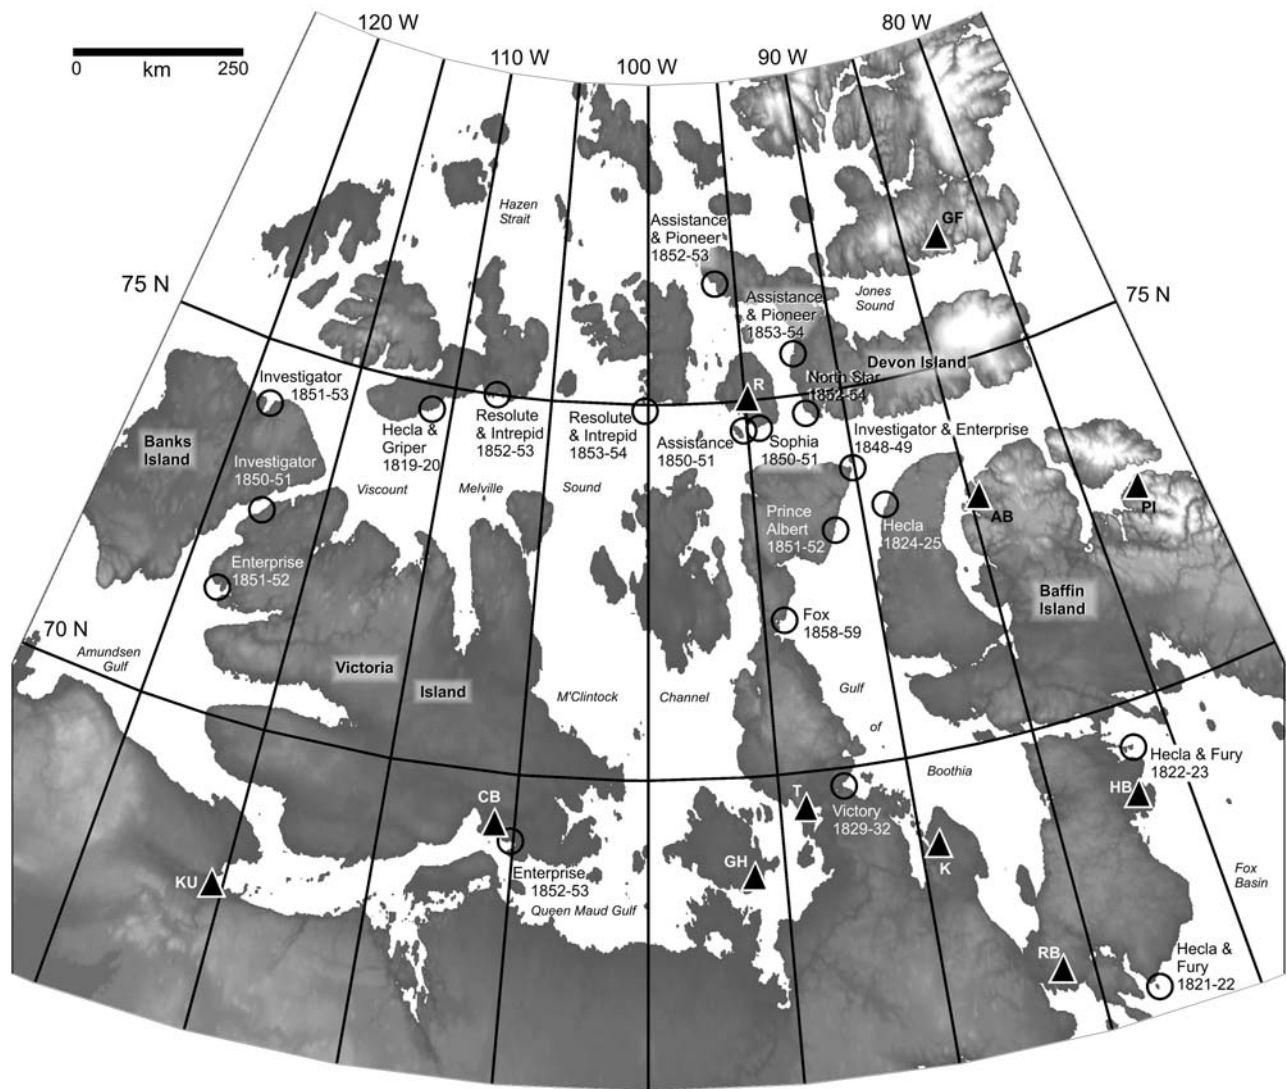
0 km 250

120 W
110 W
100 W
90 W
80 W

Hazen Strait

Assistance & Pioneer 1852-53

GF

75 N

Assistance & Pioneer 1853-54

Jones Sound

75 N

Devon Island

Investigator 1851-53

R

North Star 1852-54

Hecla & Griper 1819-20

Resolute & Intrepid 1852-53

Resolute & Intrepid 1853-54

Assistance 1850-51

Sophia 1850-51

Investigator & Enterprise 1848-49

Banks Island

Investigator 1850-51

Viscount

Melville

Sound

Prince Albert 1851-52

Hecla 1824-25

AB

PI

Enterprise 1851-52

Baffin Island

70 N

Fox 1858-59

Amundsen Gulf

Victoria

Island

M'Clintock

Channel

Gulf

of

Boothia

Hecla & Fury 1822-23

HB

CB

T

Victory 1829-32

Enterprise 1852-53

GH

K

KU

Queen Maud Gulf

Fox Basin

RB

Hecla & Fury 1821-22